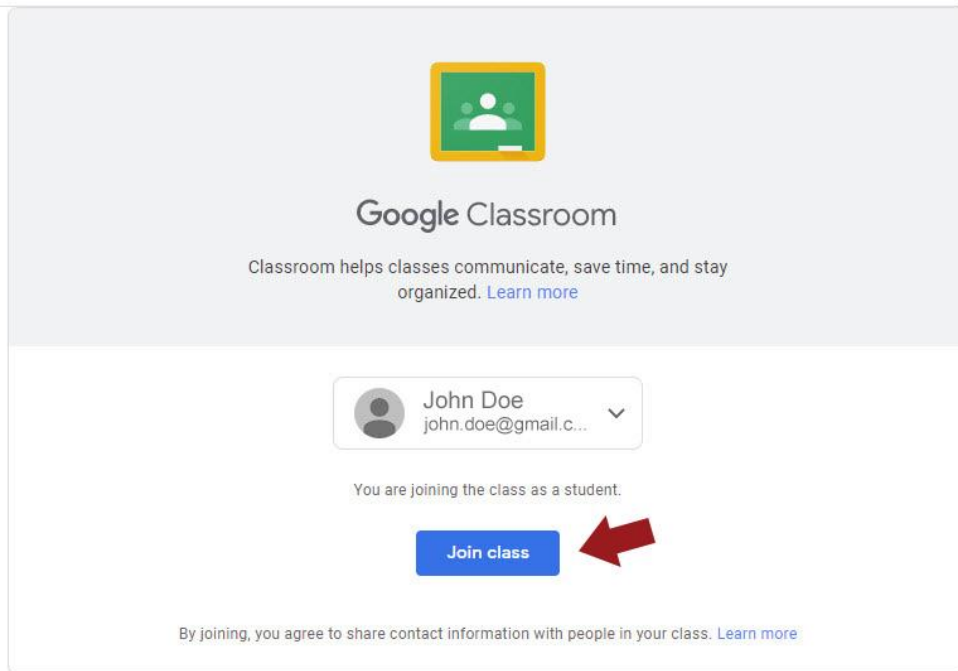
Google Classroom

Classroom helps classes communicate, save time, and stay organized. Learn more

John Doe
john.doe@gmail.c...

You are joining the class as a student.

Join class

By joining, you agree to share contact information with people in your class. Learn more